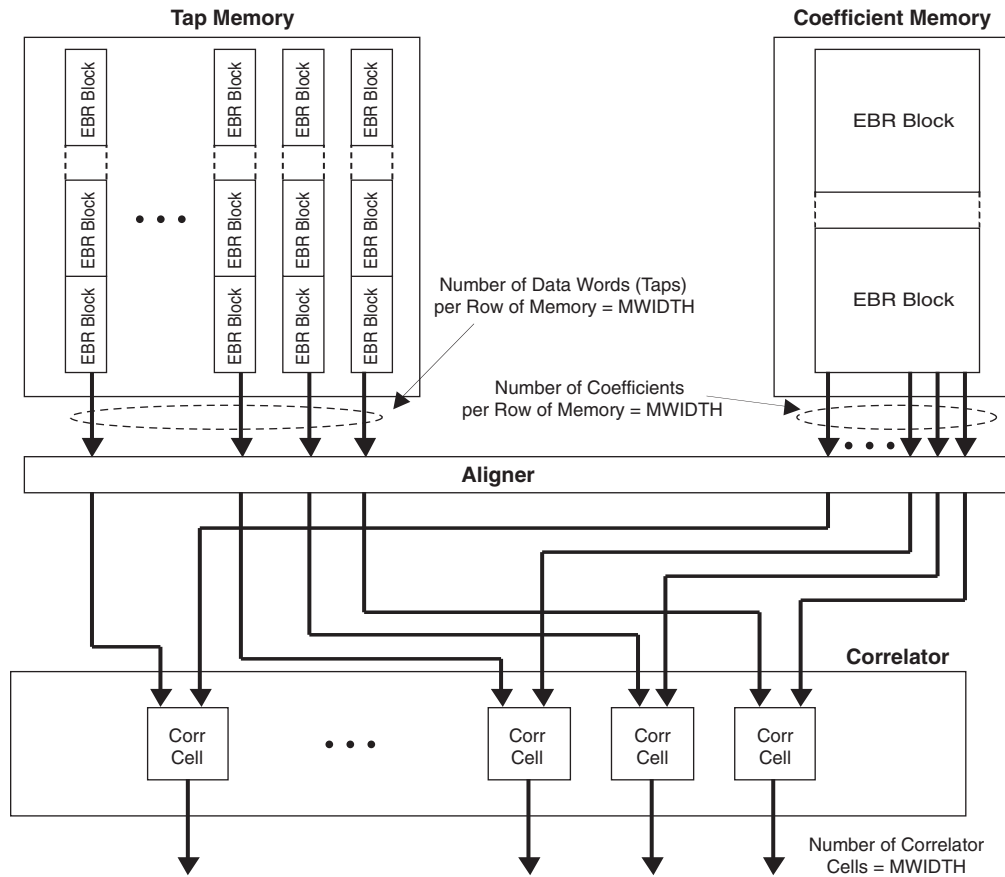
Tap Memory

EBR Block
EBR Block
EBR Block

EBR Block
EBR Block
EBR Block

EBR Block
EBR Block
EBR Block

EBR Block
EBR Block
EBR Block

Coefficient Memory

EBR Block

EBR Block

Number of Data Words (Taps) per Row of Memory = MWIDTH

Number of Coefficients per Row of Memory = MWIDTH

Aligner

Correlator

Corr Cell

Corr Cell

Corr Cell

Corr Cell

Number of Correlator Cells = MWIDTH